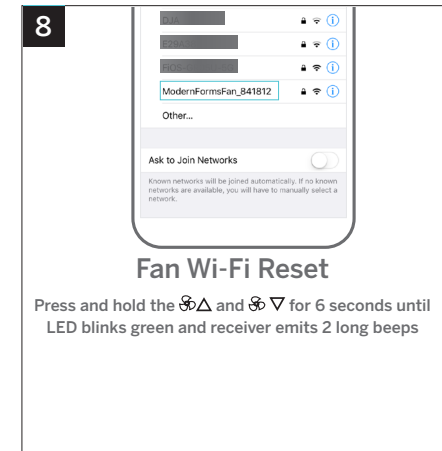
8

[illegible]

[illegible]

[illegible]

ModernFormsFan_841812

Other...

Ask to Join Networks

Known networks will be joined automatically. If no known networks are available, you will have to manually select a network.

Fan Wi-Fi Reset

Press and hold the $\triangle$ and $\triangledown$ for 6 seconds until LED blinks green and receiver emits 2 long beeps